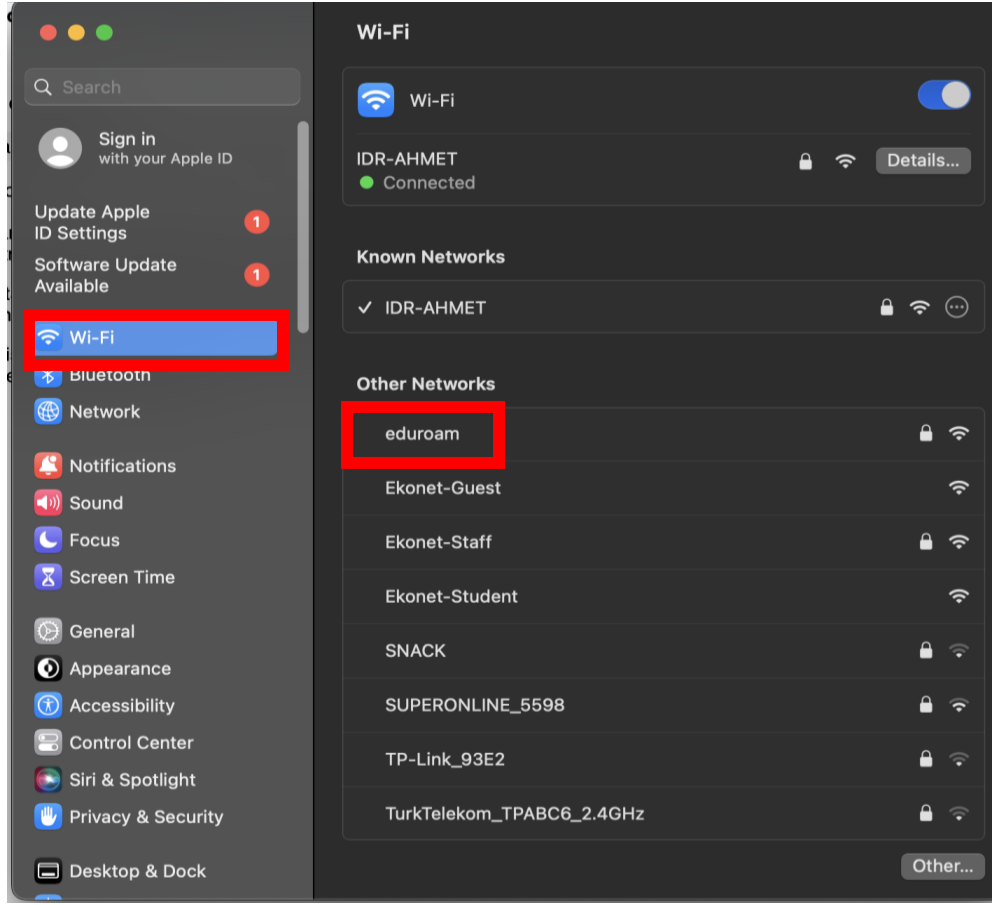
Search

Sign in
with your Apple ID

Update Apple ID Settings 1

Software Update Available 1

Wi-Fi

Bluetooth

Network

Notifications

Sound

Focus

Screen Time

General

Appearance

Accessibility

Control Center

Siri & Spotlight

Privacy & Security

Desktop & Dock

Wi-Fi

Wi-Fi

IDR-AHMET
Connected

Details...

Known Networks

✓ IDR-AHMET

Other Networks

eduroam

Ekonet-Guest

Ekonet-Staff

Ekonet-Student

SNACK

SUPERONLINE_5598

TP-Link_93E2

TurkTelekom_TPABC6_2.4GHz

Other...